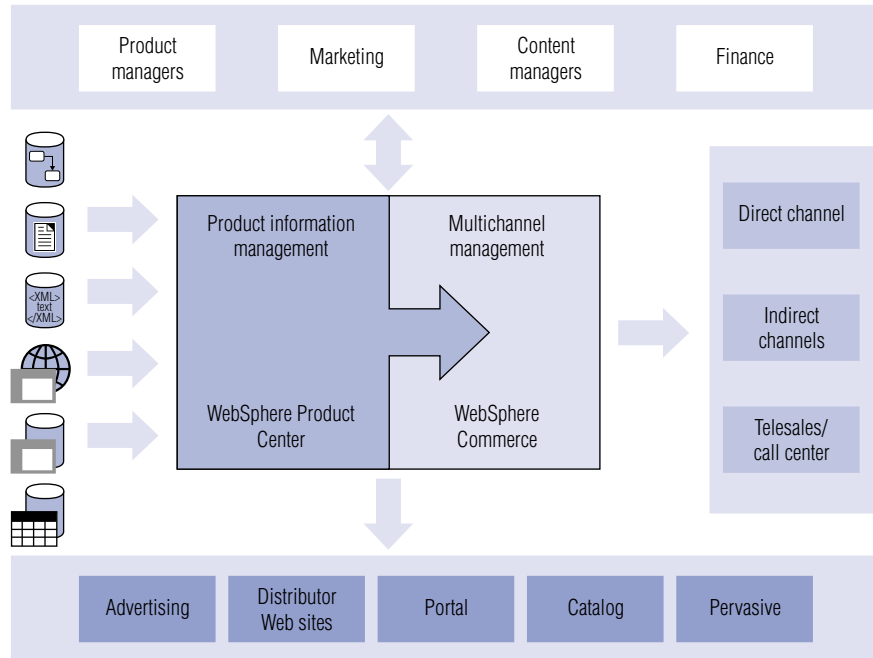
Product managers

Marketing

Content managers

Finance

<XML> text </XML>

Product information management

Multichannel management

WebSphere Product Center

WebSphere Commerce

Direct channel

Indirect channels

Telesales/ call center

Advertising

Distributor Web sites

Portal

Catalog

Pervasive